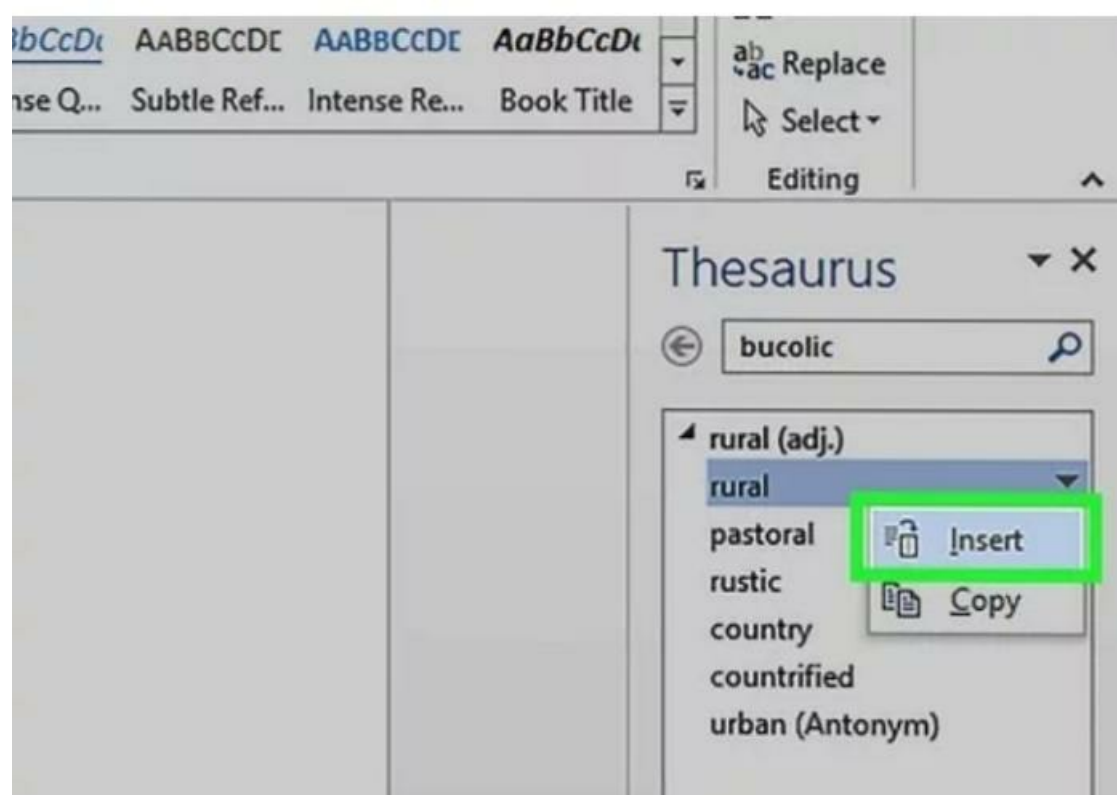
bCcDc AABBCCDE AABBCCDE AaBbCcDc
nse Q... Subtle Ref... Intense Re... Book Title

ab ac Replace
Select
Editing

Thesaurus

bucolic

rural (adj.)
rural
pastoral
rustic
country
countrified
urban (Antonym)

Insert
Copy